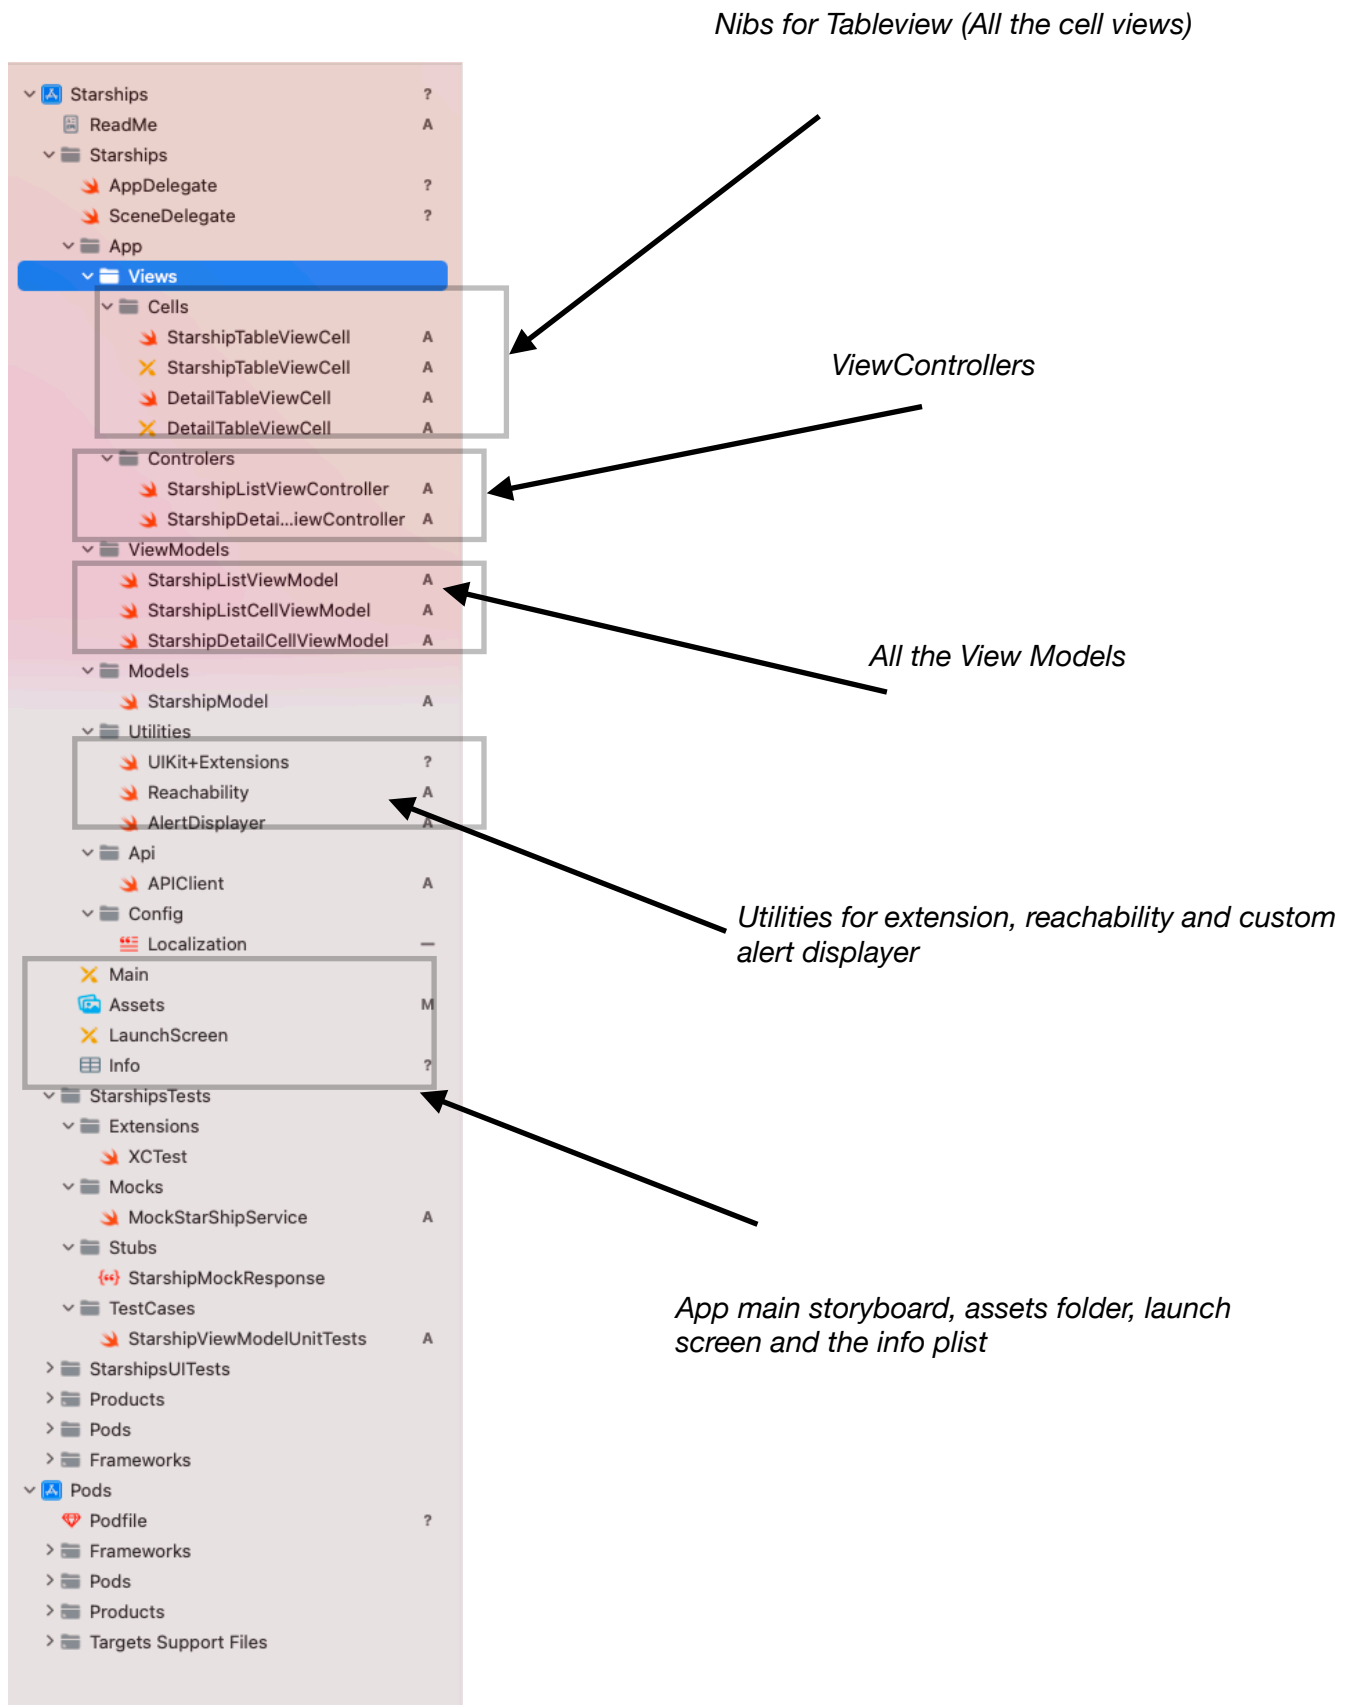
Nibs for Tableview (All the cell views)

Starships ?
ReadMe A
Starships
AppDelegate ?
SceneDelegate ?
App
Views
Cells
StarshipTableViewCell A
StarshipTableViewCell A
DetailTableViewCell A
DetailTableViewCell A
Controlers
StarshipListViewController A
StarshipDetai...iewController A
ViewModels
StarshipListViewModel A
StarshipListCellViewModel A
StarshipDetailCellViewModel A
Models
StarshipModel A
Utilities
UIKit+Extensions ?
Reachability A
AlertDisplayer A
Api
APIClient A
Config
Localization —
Main
Assets M
LaunchScreen
Info ?
StarshipsTests
Extensions
XCTest
Mocks
MockStarShipService A
Stubs
StarshipMockResponse
TestCases
StarshipViewModelUnitTests A
StarshipsUITests
Products
Pods
Frameworks
Pods
Podfile ?
Frameworks
Pods
Products
Targets Support Files

ViewControllers

All the View Models

Utilities for extension, reachability and custom alert displayer

App main storyboard, assets folder, launch screen and the info plist